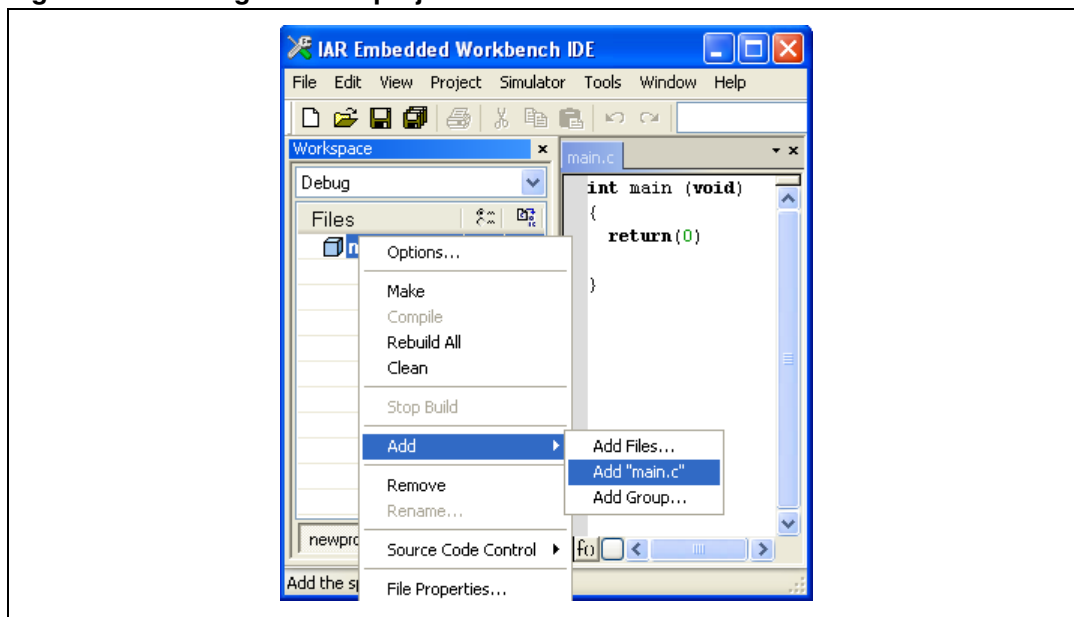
IAR Embedded Workbench IDE

File Edit View Project Simulator Tools Window Help

Workspace

Debug

Files

main.c

int main (void)
{
  return(0)

}

Options...
Make
Compile
Rebuild All
Clean
Stop Build
Add
Remove
Rename...
Source Code Control
File Properties...

Add Files...
Add "main.c"
Add Group...

newpro

fo

Add the sp